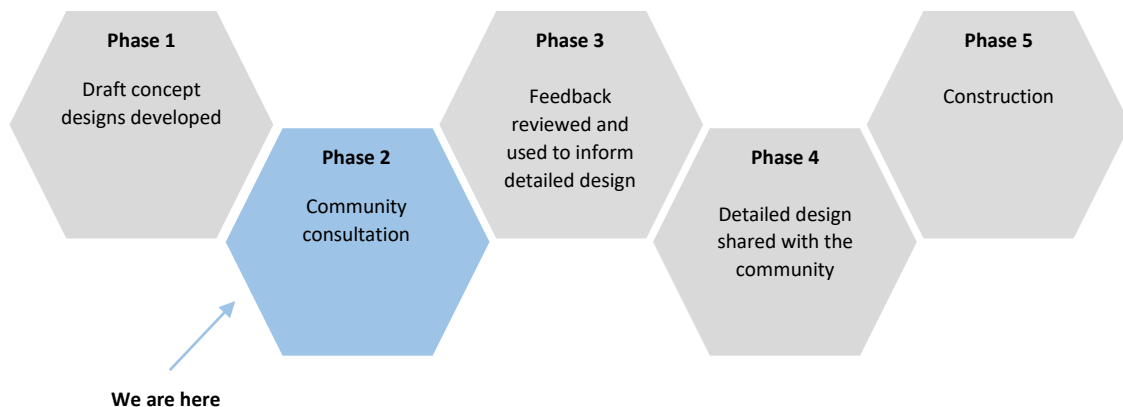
Phase 1

Draft concept designs developed

Phase 2

Community consultation

Phase 3

Feedback reviewed and used to inform detailed design

Phase 4

Detailed design shared with the community

Phase 5

Construction

We are here